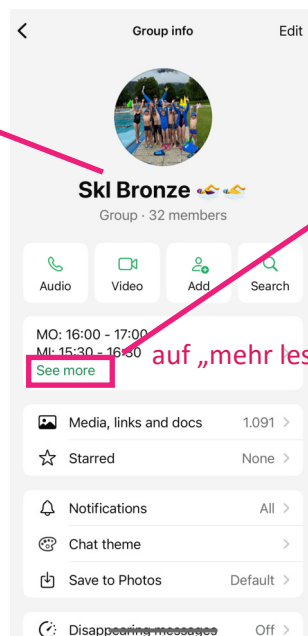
Group info

Edit

Skl Bronze 🏊‍♀️🏊

Group · 32 members

Audio

Video

Add

Search

MO: 16:00 - 17:00
MI: 15:30 - 16:30

See more

auf „mehr les

Media, links and docs 1.091 >

Starred None >

Notifications All >

Chat theme >

Save to Photos Default >

Disappearing messages Off >